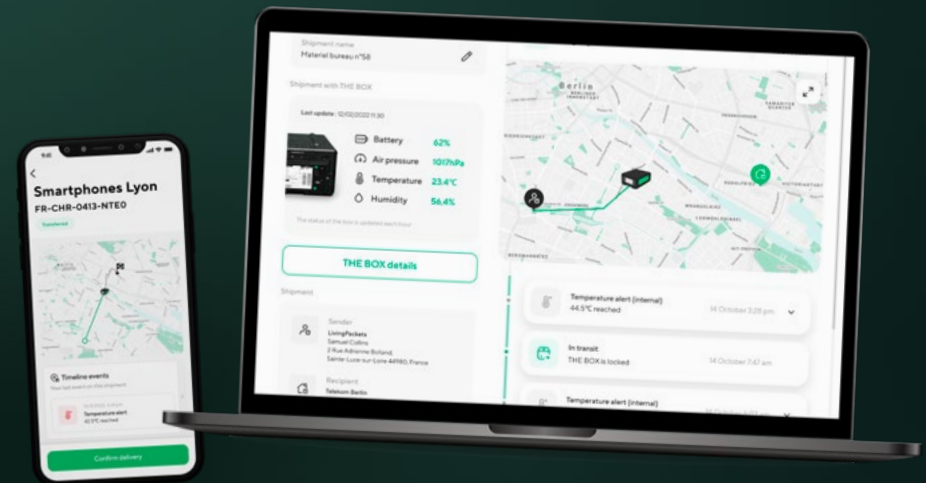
9:41

Smartphones Lyon
FR-CHR-0413-NTE0

Transferred

Timeline events
Your last event on this shipment

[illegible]
Temperature alert
40.5°C reached

Confirm delivery

Shipment name
Materiel bureau n°58

Shipment with THE BOX

Last update: 12/10/2022 11:30

Battery 62%
Air pressure 1017hPa
Temperature 23.4°C
Humidity 56.4%

The status of the box is updated each hour

THE BOX details

Shipment

Sender
LivingPackets
Samuel Collins
2 Rue Adrienne Bolland,
Saint-Luce-sur-Loire 44980, France

Recipient
Telecom Berlin

Berlin

Temperature alert (internal)
44.5°C reached
14 October 3:28 pm

In transit
THE BOX is locked
14 October 7:47 am

Temperature alert (internal)